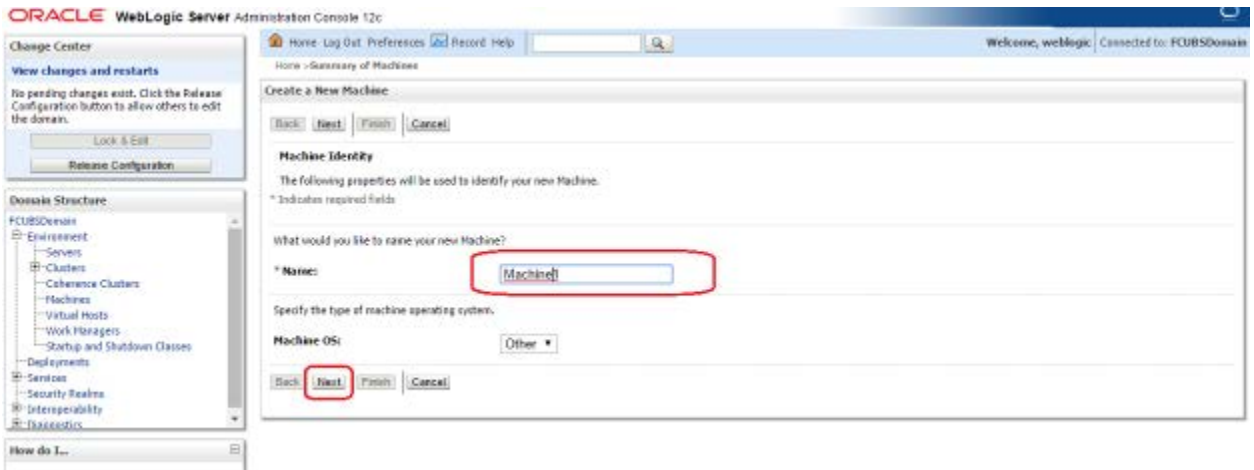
ORACLE WebLogic Server Administration Console 12c

Change Center

View changes and restarts

No pending changes exist. Click the Release Configuration button to allow others to edit the domain.

Lock & Edit

Release Configuration

Domain Structure

FCUBSDomain
Environment
Servers
Clusters
Coherence Clusters
Machines
Virtual Hosts
Work Managers
Startup and Shutdown Classes
Deployments
Services
Security Realms
Interoperability
Diagnostics

How do I...

Home Log Out Preferences Record Help

Welcome, weblogic Connected to: FCUBSDomain

Home >Summary of Machines

Create a New Machine

Back Next Finish Cancel

Machine Identity

The following properties will be used to identify your new Machine.

* Indicates required fields

What would you like to name your new Machine?

* Name: Machine1

Specify the type of machine operating system.

Machine OS: Other

Back Next Finish Cancel